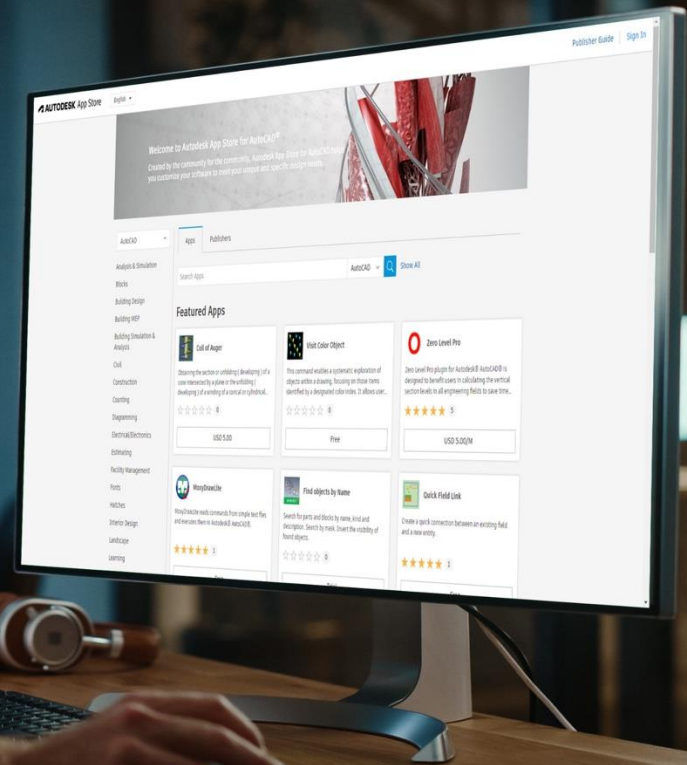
Publisher Guide | Sign In

AUTODESK App Store English

Welcome to Autodesk App Store for AutoCAD®
Created by the community for the community, Autodesk App Store for AutoCAD helps you customize your software to meet your unique and specific design needs.

AutoCAD

Analysis & Simulation
Blocks
Building Design
Building MEP
Building Simulation & Analysis
Civil
Construction
Counting
Diagramming
Electrical/Electronics
Estimating
Facility Management
Fonts
Hatches
Interior Design
Landscape
Learning

Apps Publishers

Search Apps AutoCAD Show All

Featured Apps

Coil of Auger
Obtaining the section or unfolding ( developing ) of a cone intersected by a plane or the unfolding ( developing ) of a winding of a conical or cylindrical...
0
USD 5.00

Visit Color Object
This command enables a systematic exploration of objects within a drawing, focusing on those items identified by a designated color index. It allows user...
0
Free

Zero Level Pro
Zero Level Pro plugin for Autodesk® AutoCAD® is designed to benefit users in calculating the vertical section levels in all engineering fields to save time...
5
USD 5.00/M

MossDrawLite
MossDrawLite reads commands from simple text files and executes them in Autodesk® AutoCAD®.
1

Find objects by Name
Search for parts and blocks by name, kind and description. Search by mask. Invert the visibility of found objects.
0

Quick Field Link
Create a quick connection between an existing field and a new entity.
1